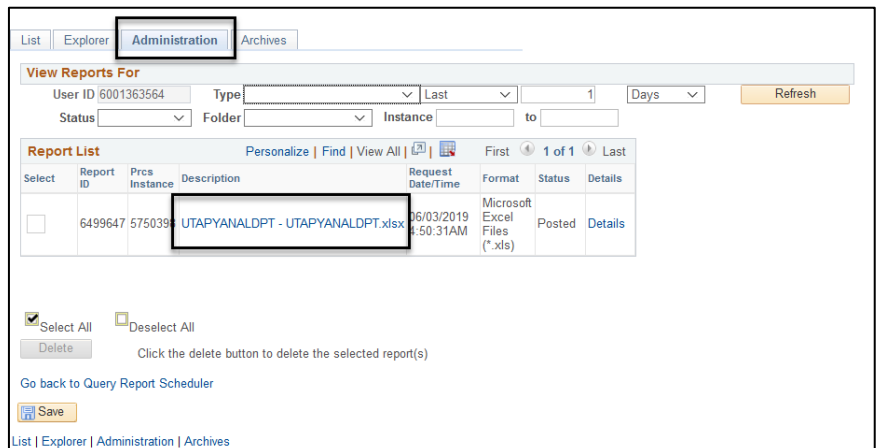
List | Explorer | Administration | Archives

View Reports For

User ID 6001363564 Type [ ] Last 1 Days Refresh

Status [ ] Folder [ ] Instance [ ] to [ ]

Report List Personalize | Find | View All | First 1 of 1 Last

| Select | Report ID | Prcs Instance | Description | Request Date/Time | Format | Status | Details |
|---|---|---|---|---|---|---|---|
| | 6499647 | 5750398 | UTAPYANALDPT - UTAPYANALDPT.xlsx | 06/03/2019 4:50:31AM | Microsoft Excel Files (*.xls) | Posted | Details |

Select All Deselect All

Delete Click the delete button to delete the selected report(s)

Go back to Query Report Scheduler

Save

List | Explorer | Administration | Archives